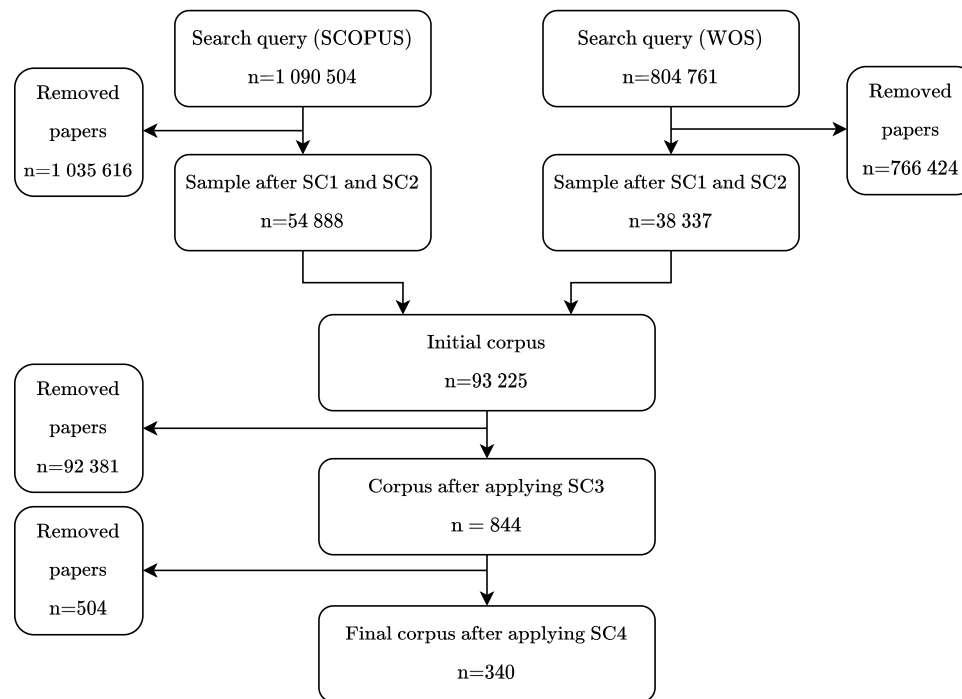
Search query (SCOPUS)
n=1 090 504

Search query (WOS)
n=804 761

Removed papers
n=1 035 616

Removed papers
n=766 424

Sample after SC1 and SC2
n=54 888

Sample after SC1 and SC2
n=38 337

Initial corpus
n=93 225

Removed papers
n=92 381

Corpus after applying SC3
n = 844

Removed papers
n=504

Final corpus after applying SC4
n=340